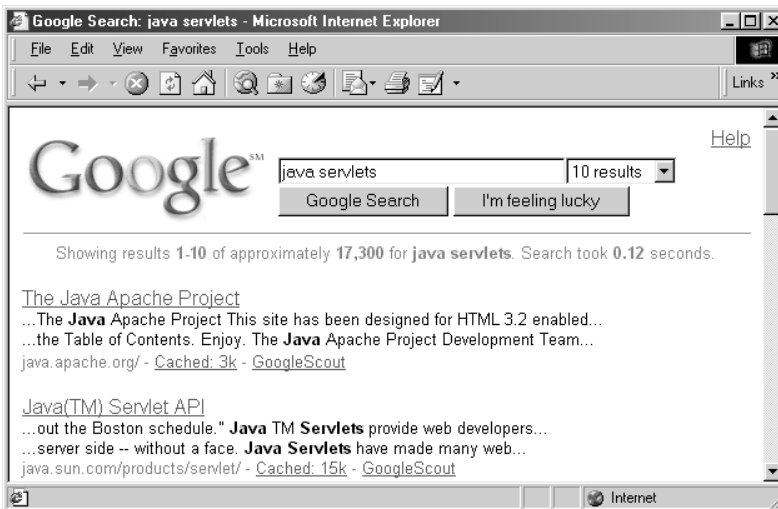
Google Search: java servlets - Microsoft Internet Explorer

File Edit View Favorites Tools Help

Links »

Help

Google℠

java servlets

10 results

Google Search

I'm feeling lucky

Showing results **1-10** of approximately **17,300** for **java servlets**. Search took **0.12** seconds.

The Java Apache Project
...The **Java** Apache Project This site has been designed for HTML 3.2 enabled...
...the Table of Contents. Enjoy. The **Java** Apache Project Development Team...
java.apache.org/ - Cached: 3k - GoogleScout

Java(TM) Servlet API
...out the Boston schedule." **Java** TM **Servlets** provide web developers...
...server side -- without a face. **Java Servlets** have made many web...
java.sun.com/products/servlet/ - Cached: 15k - GoogleScout

Internet